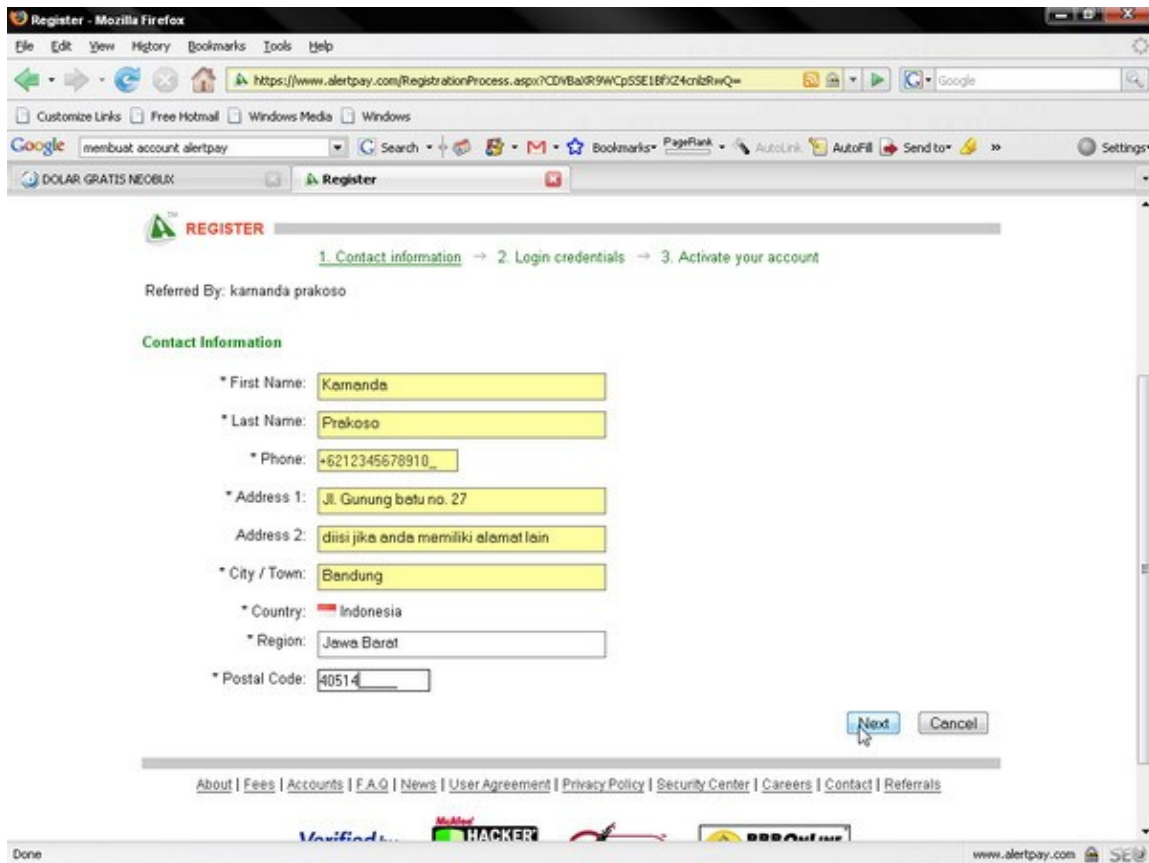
Register - Mozilla Firefox

File Edit View History Bookmarks Tools Help

https://www.alertpay.com/RegistrationProcess.aspx?CDVBaXR9WCpSSE1BfXZ4cnlzRwQ=

Google

Customize Links Free Hotmail Windows Media Windows

Google membuat account alertpay Search Bookmarks PageRank AutoLink AutoFill Send to Settings

DOLAR GRATIS NEOBUX Register

REGISTER

1. Contact information → 2. Login credentials → 3. Activate your account

Referred By: karnanda prakoso

Contact Information

* First Name: Karnanda

* Last Name: Prakoso

* Phone: +6212345678910_

* Address 1: Jl. Gunung batu no. 27

Address 2: diisi jika anda memiliki alamat lain

* City / Town: Bandung

* Country: Indonesia

* Region: Jawa Barat

* Postal Code: 40514

Next Cancel

About | Fees | Accounts | F.A.Q | News | User Agreement | Privacy Policy | Security Center | Careers | Contact | Referrals

Verified by McAfee HACKER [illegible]

Done www.alertpay.com